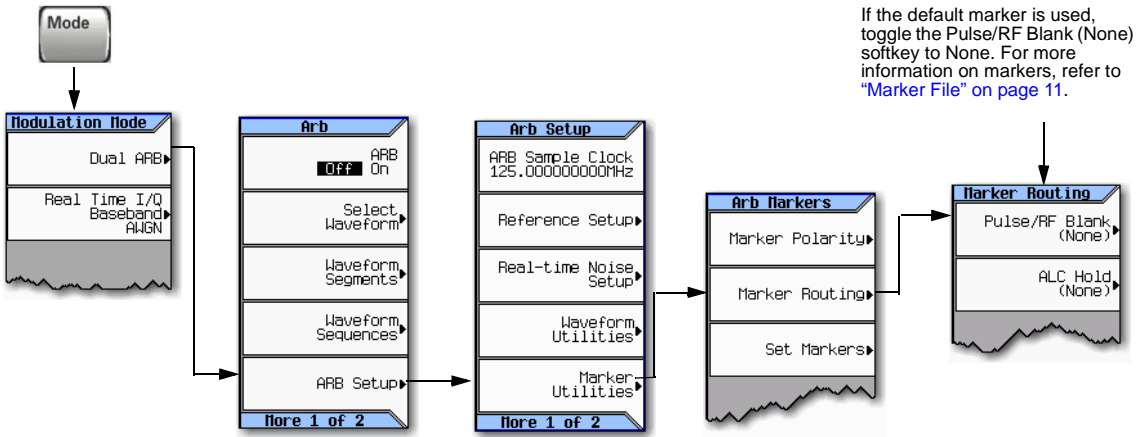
Mode

Modulation Mode

Dual ARB

Real Time I/Q Baseband AWGN

Arb

ARB Off On

Select Waveform

Waveform Segments

Waveform Sequences

ARB Setup

More 1 of 2

Arb Setup

ARB Sample Clock 125.000000000MHz

Reference Setup

Real-time Noise Setup

Waveform Utilities

Marker Utilities

More 1 of 2

Arb Markers

Marker Polarity

Marker Routing

Set Markers

If the default marker is used, toggle the Pulse/RF Blank (None) softkey to None. For more information on markers, refer to "Marker File" on page 11.

Marker Routing

Pulse/RF Blank (None)

ALC Hold (None)